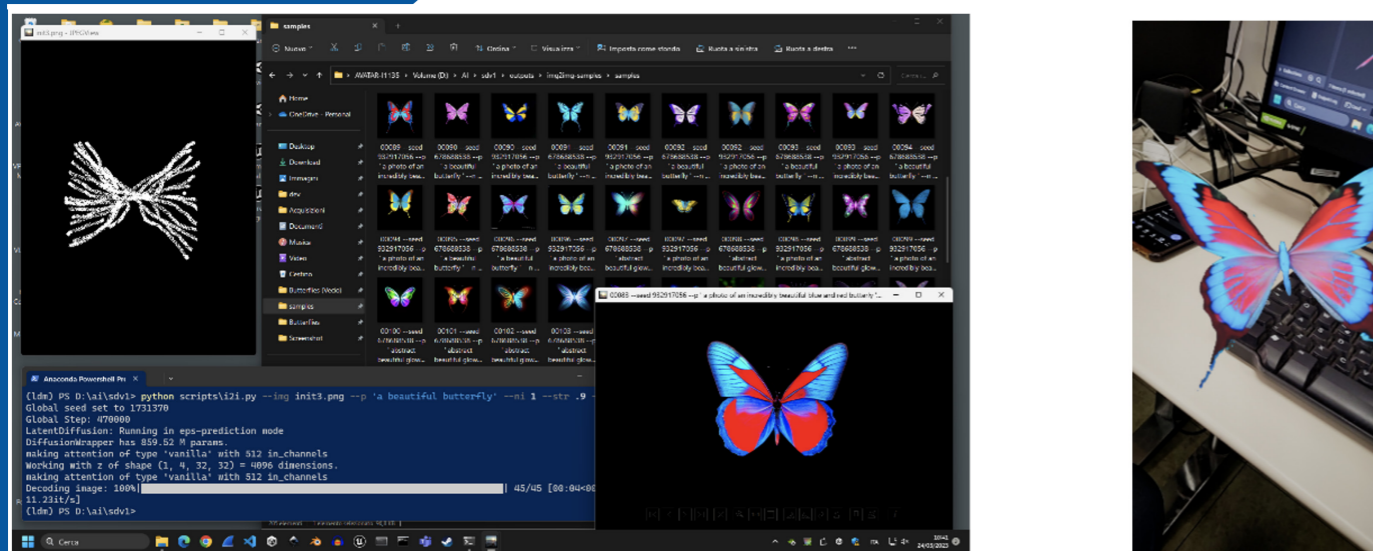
init3.png - IPHOW.exe

samples

Nuovo

Ordina

Visualizza

Imposta come sfondo

Ruota a sinistra

Ruota a destra

AVATAR-I1135 > Volume (D:) > AI > sdv1 > outputs > img2img-samples > samples

Home

OneDrive - Personal

Desktop

Download

Immagini

dev

Acquisizioni

Documenti

Musica

Video

Cestino

Butterflies (Vodo)

samples

Butterflies

Screenshot

00089 - seed 932917056 --p "a photo of an incredibly bea...

00090 - seed 678688538 --p "a beautiful butterfly" --...

00100 --seed 678688538 --p "abstract beautiful glow...

00101

00102

00103

00083 --seed 932917056 --p "a photo of an incredibly beautiful blue and red butterfly "...

Anaconda Powershell Pr

(ldm) PS D:\ai\sdv1> python scripts\i2i.py --img init3.png --p 'a beautiful butterfly' --ni 1 --str .9
Global seed set to 1731370
Global Step: 470000
LatentDiffusion: Running in eps-prediction mode
DiffusionWrapper has 859.52 M params.
making attention of type 'vanilla' with 512 in_channels
Working with z of shape (1, 4, 32, 32) = 4096 dimensions.
making attention of type 'vanilla' with 512 in_channels
Decoding image: 100%| | 45/45 [00:04<00
11.23it/s]
(ldm) PS D:\ai\sdv1>

Cerca

10:41
24/03/2023